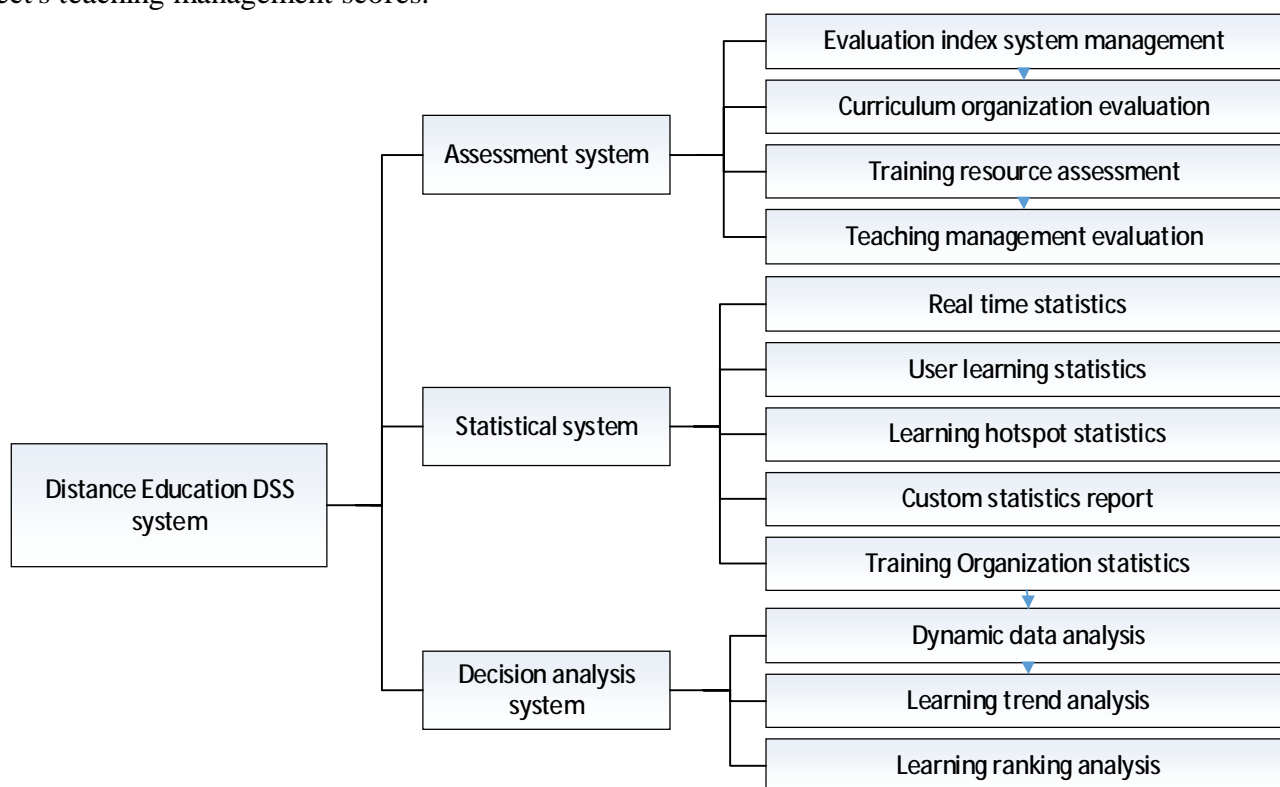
ect's teaching management scores.

Distance Education DSS system

Assessment system

Evaluation index system management

Curriculum organization evaluation

Training resource assessment

Teaching management evaluation

Statistical system

Real time statistics

User learning statistics

Learning hotspot statistics

Custom statistics report

Training Organization statistics

Decision analysis system

Dynamic data analysis

Learning trend analysis

Learning ranking analysis